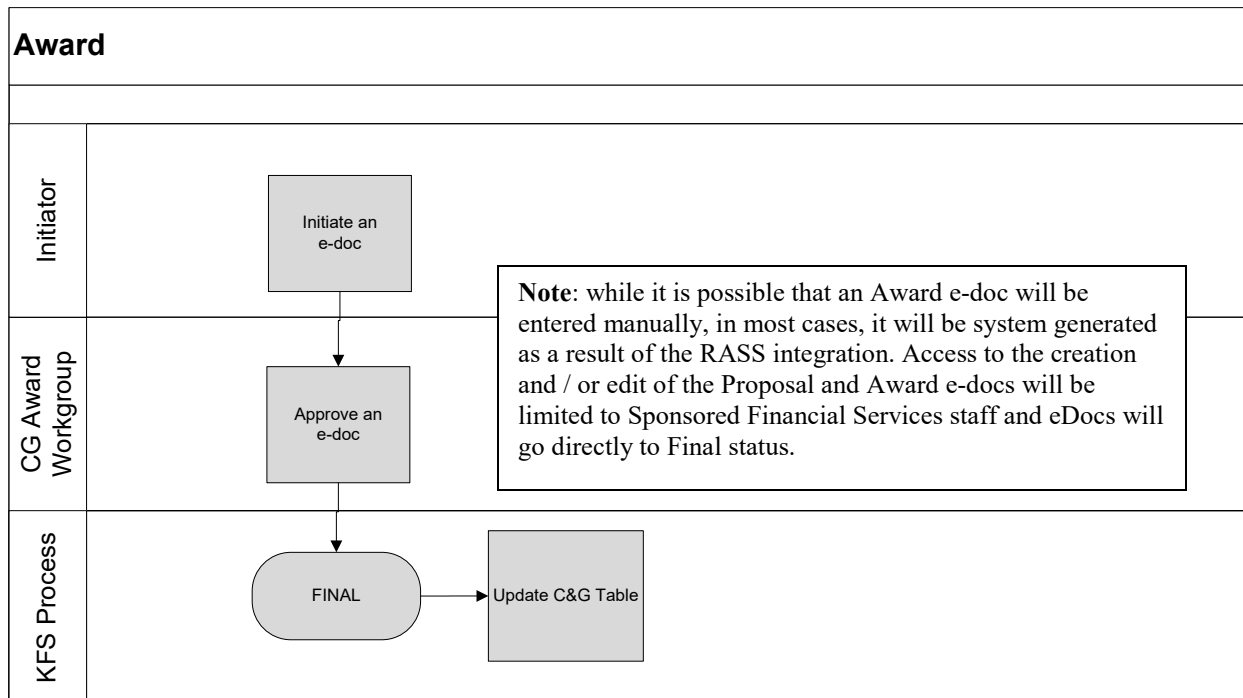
Award

Initiator

Initiate an e-doc

Note: while it is possible that an Award e-doc will be entered manually, in most cases, it will be system generated as a result of the RASS integration. Access to the creation and / or edit of the Proposal and Award e-docs will be limited to Sponsored Financial Services staff and eDocs will go directly to Final status.

CG Award Workgroup

Approve an e-doc

KFS Process

FINAL

Update C&G Table